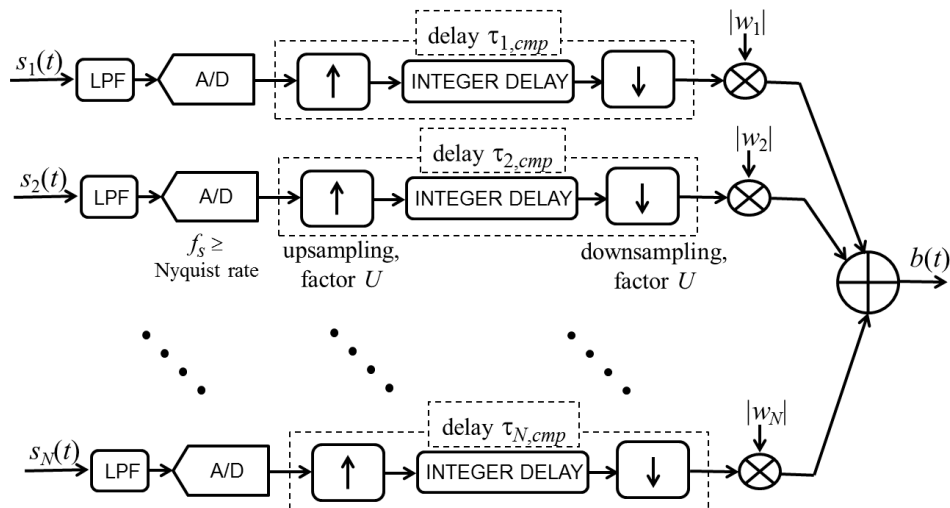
delay $\tau_{1,cmp}$

$|w_1|$

$s_1(t)$ LPF A/D ↑ INTEGER DELAY ↓

delay $\tau_{2,cmp}$

$|w_2|$

$s_2(t)$ LPF A/D ↑ INTEGER DELAY ↓

$f_s \geq$ Nyquist rate

upsampling, factor $U$

downsampling, factor $U$

$b(t)$

delay $\tau_{N,cmp}$

$|w_N|$

$s_N(t)$ LPF A/D ↑ INTEGER DELAY ↓